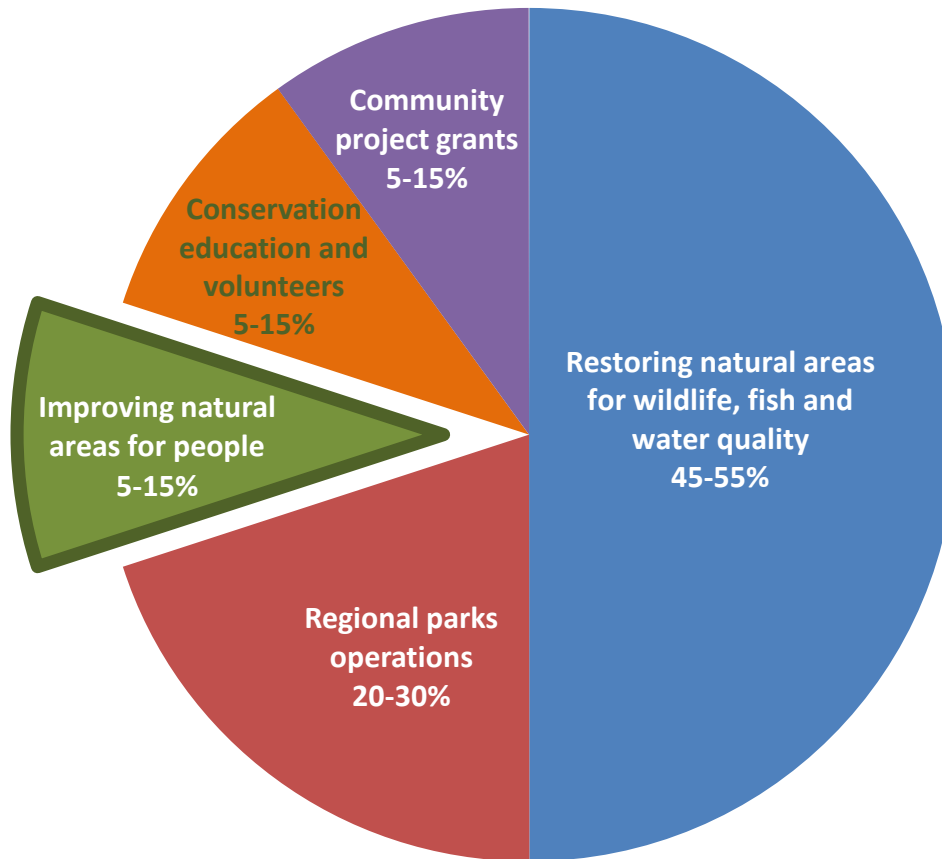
Community project grants 5-15%

Conservation education and volunteers 5-15%

Improving natural areas for people 5-15%

Restoring natural areas for wildlife, fish and water quality 45-55%

Regional parks operations 20-30%